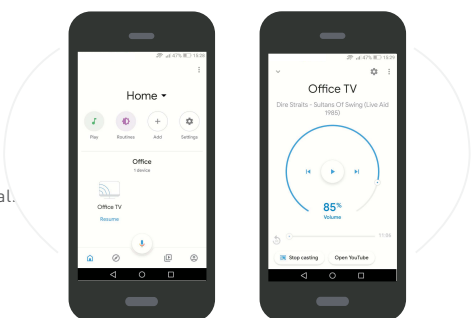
al.

47% 13:39

Home

Play
Routines
Add
Settings

Office
1 device

Office TV
Resume

47% 13:39

Office TV

Dire Straits - Sultans Of Swing (Live Aid 1985)

85%
Volume

11:55

Stop casting
Open YouTube